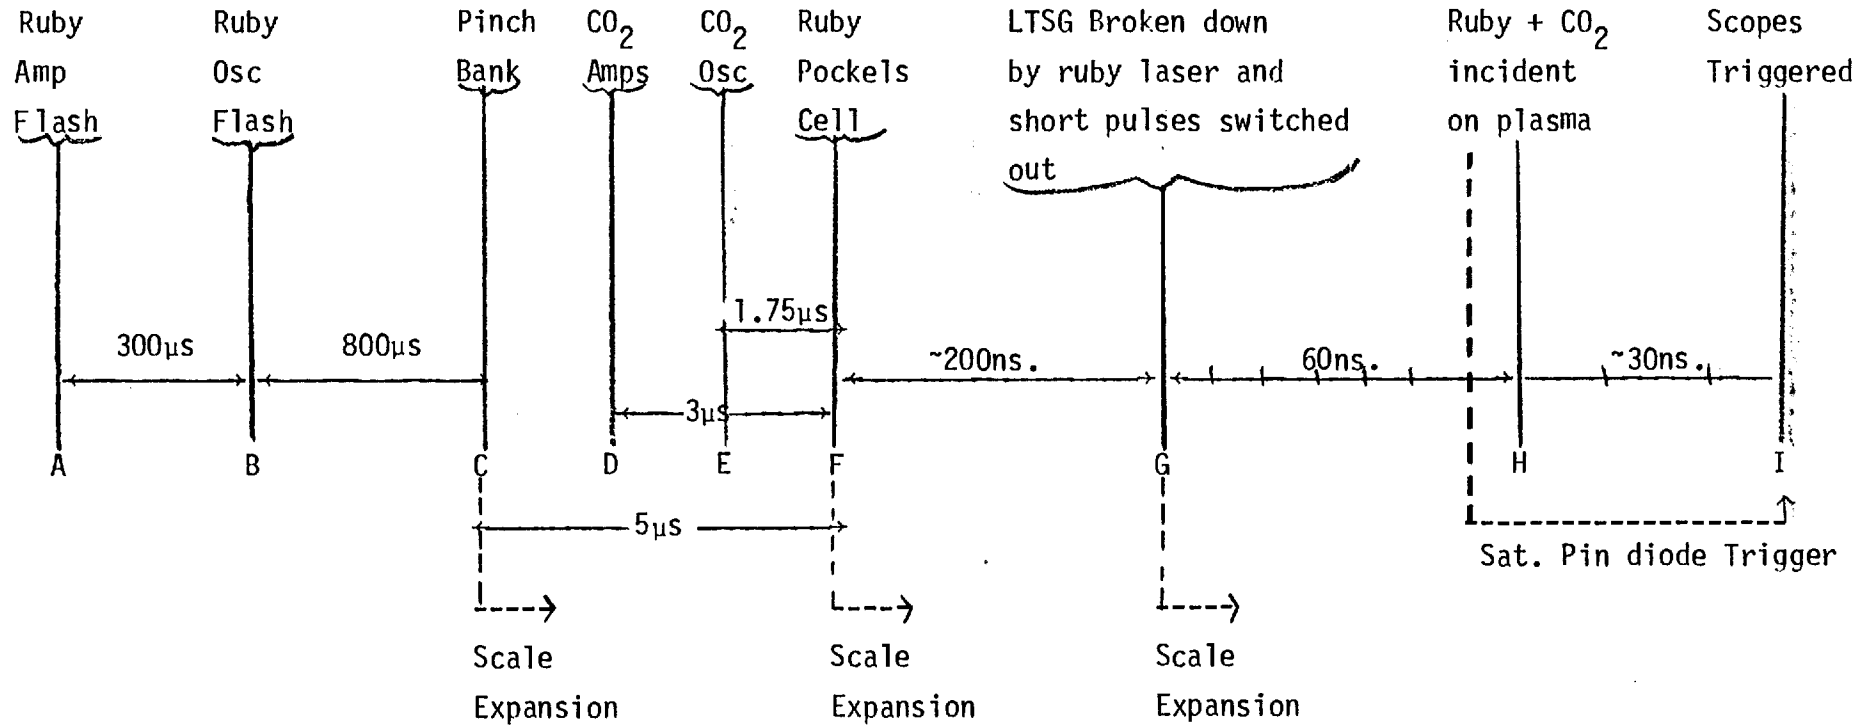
Ruby Amp Flash

Ruby Osc Flash

Pinch Bank

$CO_2$ Amps

$CO_2$ Osc

Ruby Pockels Cell

LTSG Broken down by ruby laser and short pulses switched out

Ruby + $CO_2$ incident on plasma

Scopes Triggered

300μs

800μs

1.75μs

3μs

~200ns.

60ns.

~30ns.

A

B

C

D

E

F

G

H

I

5μs

Sat. Pin diode Trigger

Scale Expansion

Scale Expansion

Scale Expansion